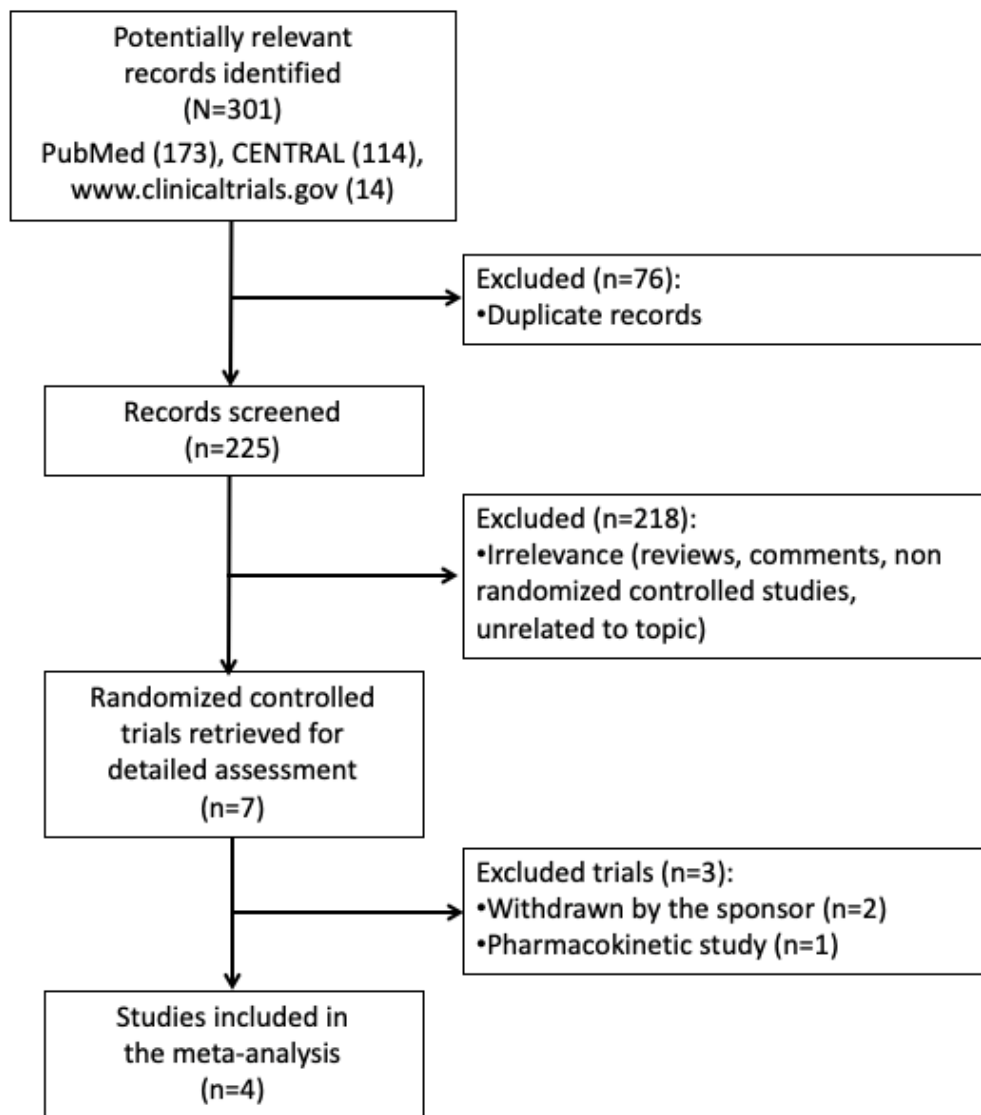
Potentially relevant records identified (N=301)
PubMed (173), CENTRAL (114), www.clinicaltrials.gov (14)

Excluded (n=76):
•Duplicate records

Records screened (n=225)

Excluded (n=218):
•Irrelevance (reviews, comments, non randomized controlled studies, unrelated to topic)

Randomized controlled trials retrieved for detailed assessment (n=7)

Excluded trials (n=3):
•Withdrawn by the sponsor (n=2)
•Pharmacokinetic study (n=1)

Studies included in the meta-analysis (n=4)